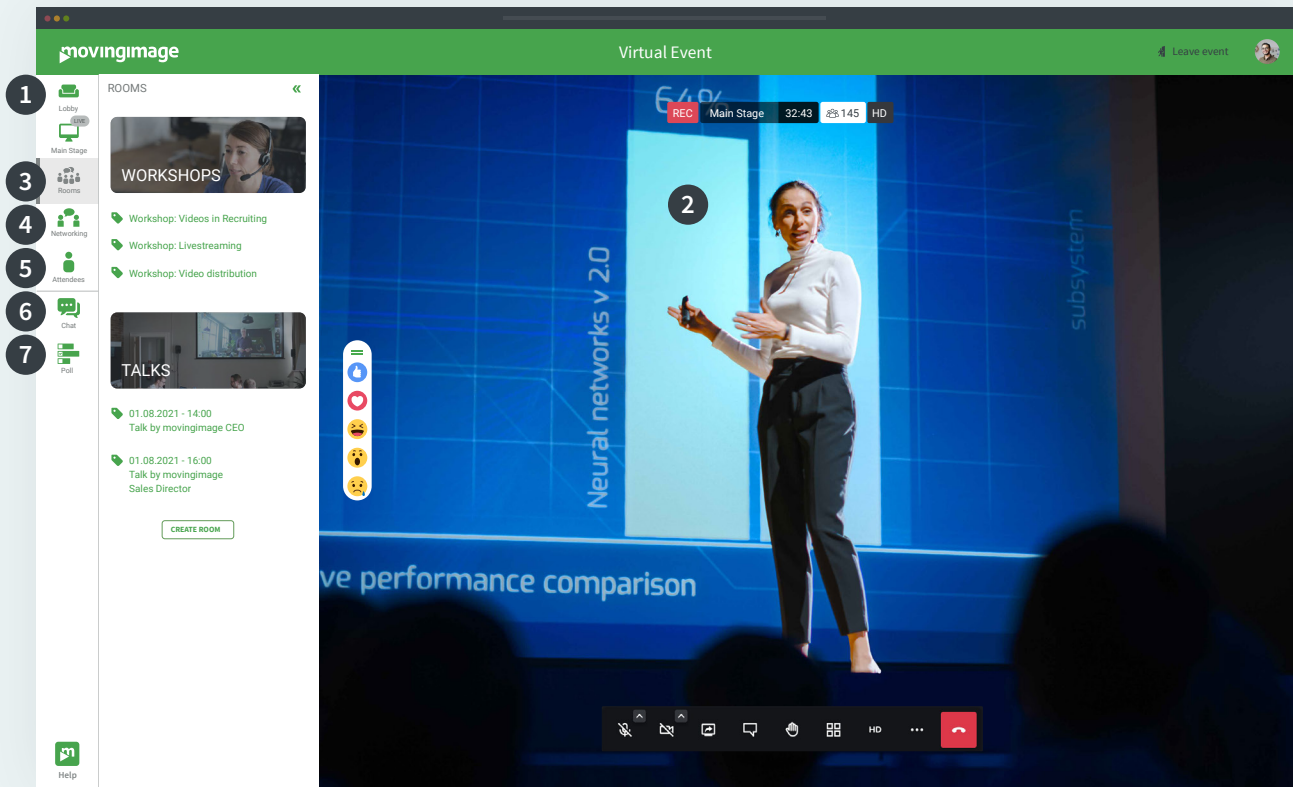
movingimage

Virtual Event

Leave event

1
Lobby

LIVE
Main Stage

3
Rooms

4
Networking

5
Attendees

6
Chat

7
Poll

Help

ROOMS

«

WORKSHOPS

Workshop: Videos in Recruiting

Workshop: Livestreaming

Workshop: Video distribution

TALKS

01.08.2021 - 14:00
Talk by movingimage CEO

01.08.2021 - 16:00
Talk by movingimage Sales Director

CREATE ROOM

REC | Main Stage | 32:43 | 145 | HD

2

64%

Neural networks v 2.0

subsystem

ve performance comparison

HD

...